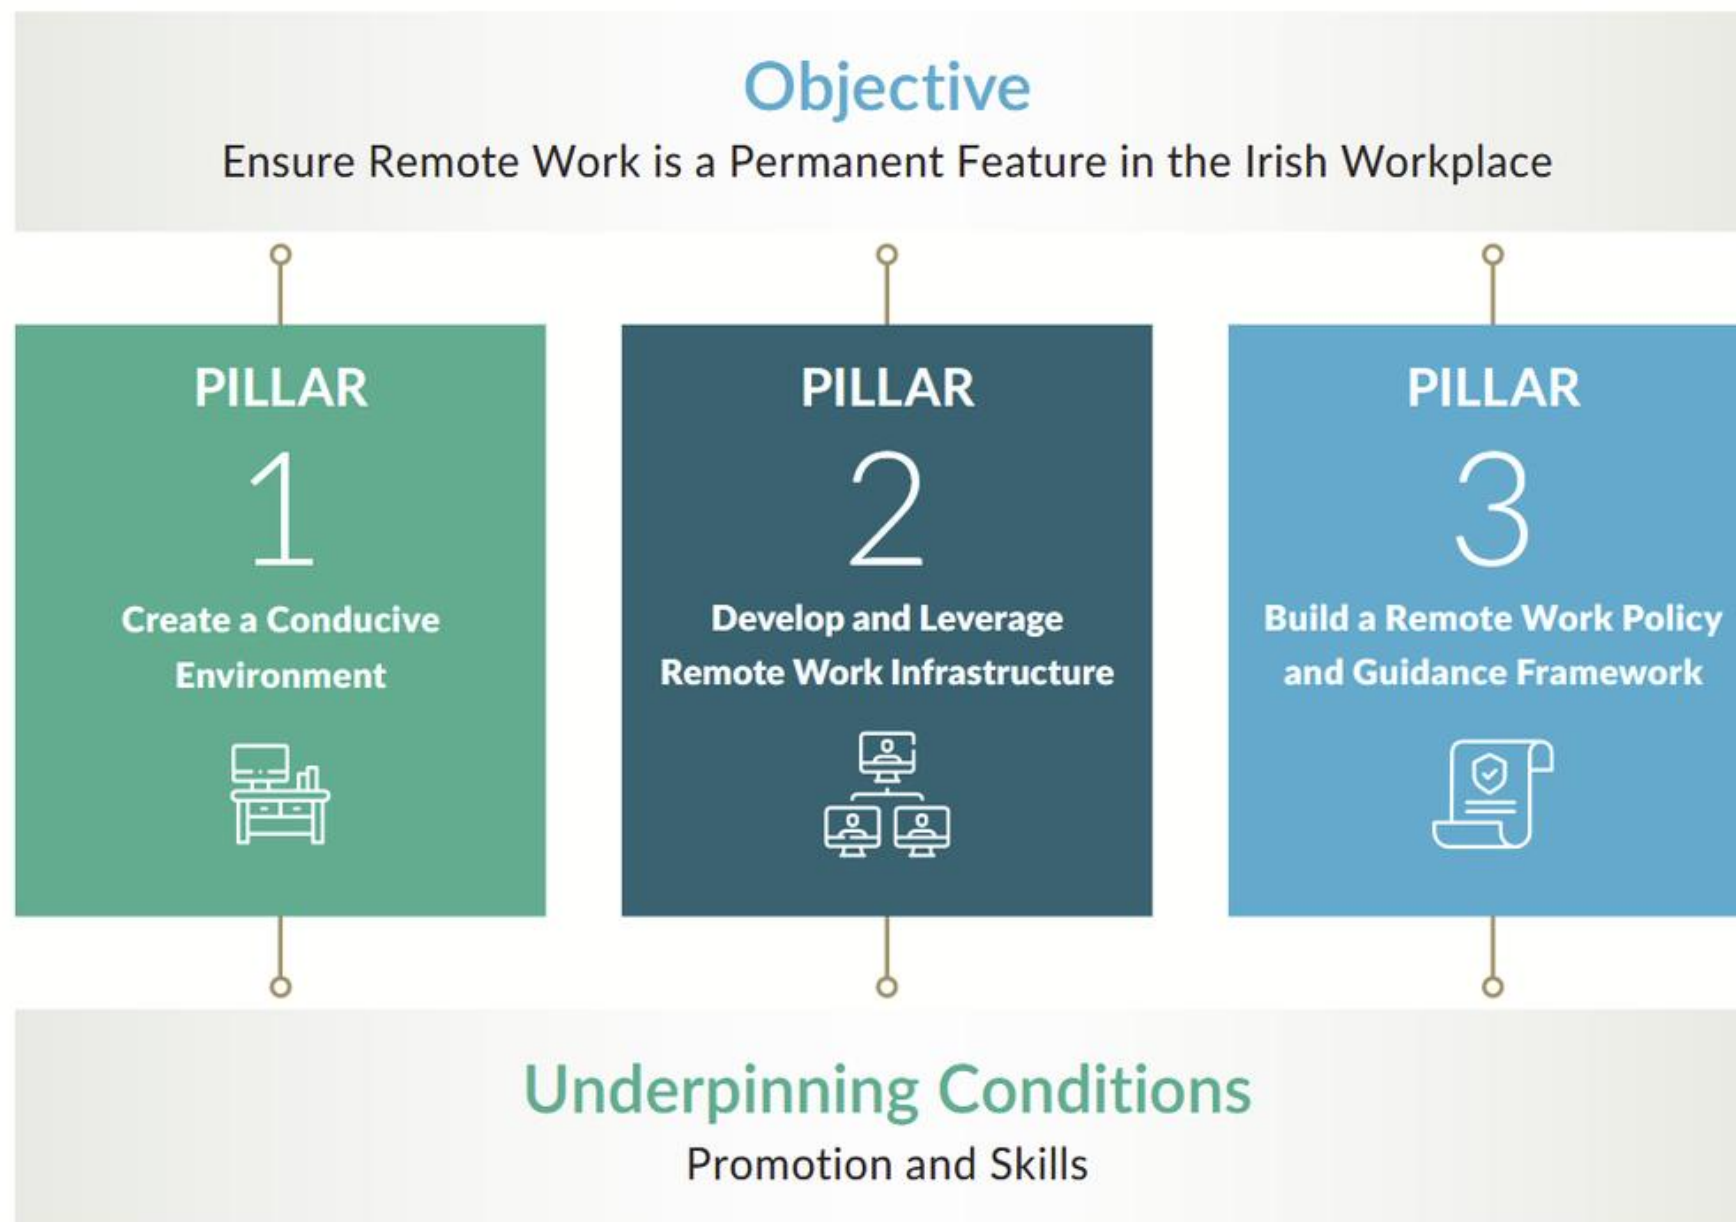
Objective
Ensure Remote Work is a Permanent Feature in the Irish Workplace

PILLAR
1
Create a Conducive Environment

PILLAR
2
Develop and Leverage Remote Work Infrastructure

PILLAR
3
Build a Remote Work Policy and Guidance Framework

Underpinning Conditions
Promotion and Skills